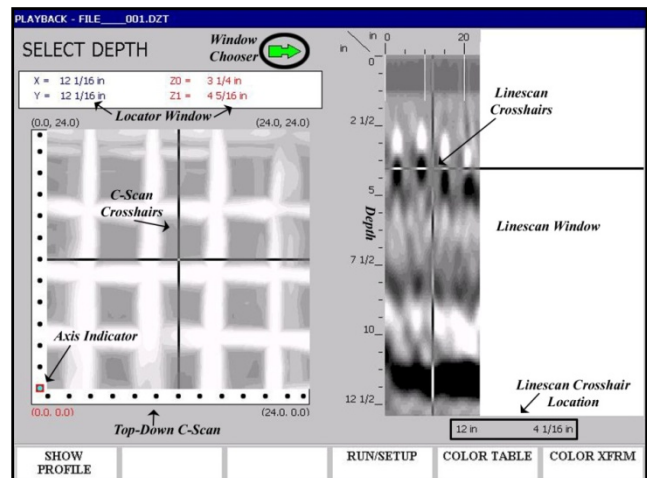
PLAYBACK - FILE____001.DZT

SELECT DEPTH

Window Chooser

X = 12 1/16 in
Y = 12 1/16 in
Z0 = 3 1/4 in
Z1 = 4 5/16 in

Locator Window

(0.0, 24.0)
(24.0, 24.0)

C-Scan Crosshairs

Axis Indicator

(0.0, 0.0)
(24.0, 0.0)

Top-Down C-Scan

in
in 0
20
0
2 1/2
5
Depth
7 1/2
10
12 1/2

Linescan Crosshairs

Linescan Window

Linescan Crosshair Location

12 in
4 1/16 in

SHOW PROFILE
RUN/SETUP
COLOR TABLE
COLOR XFRM